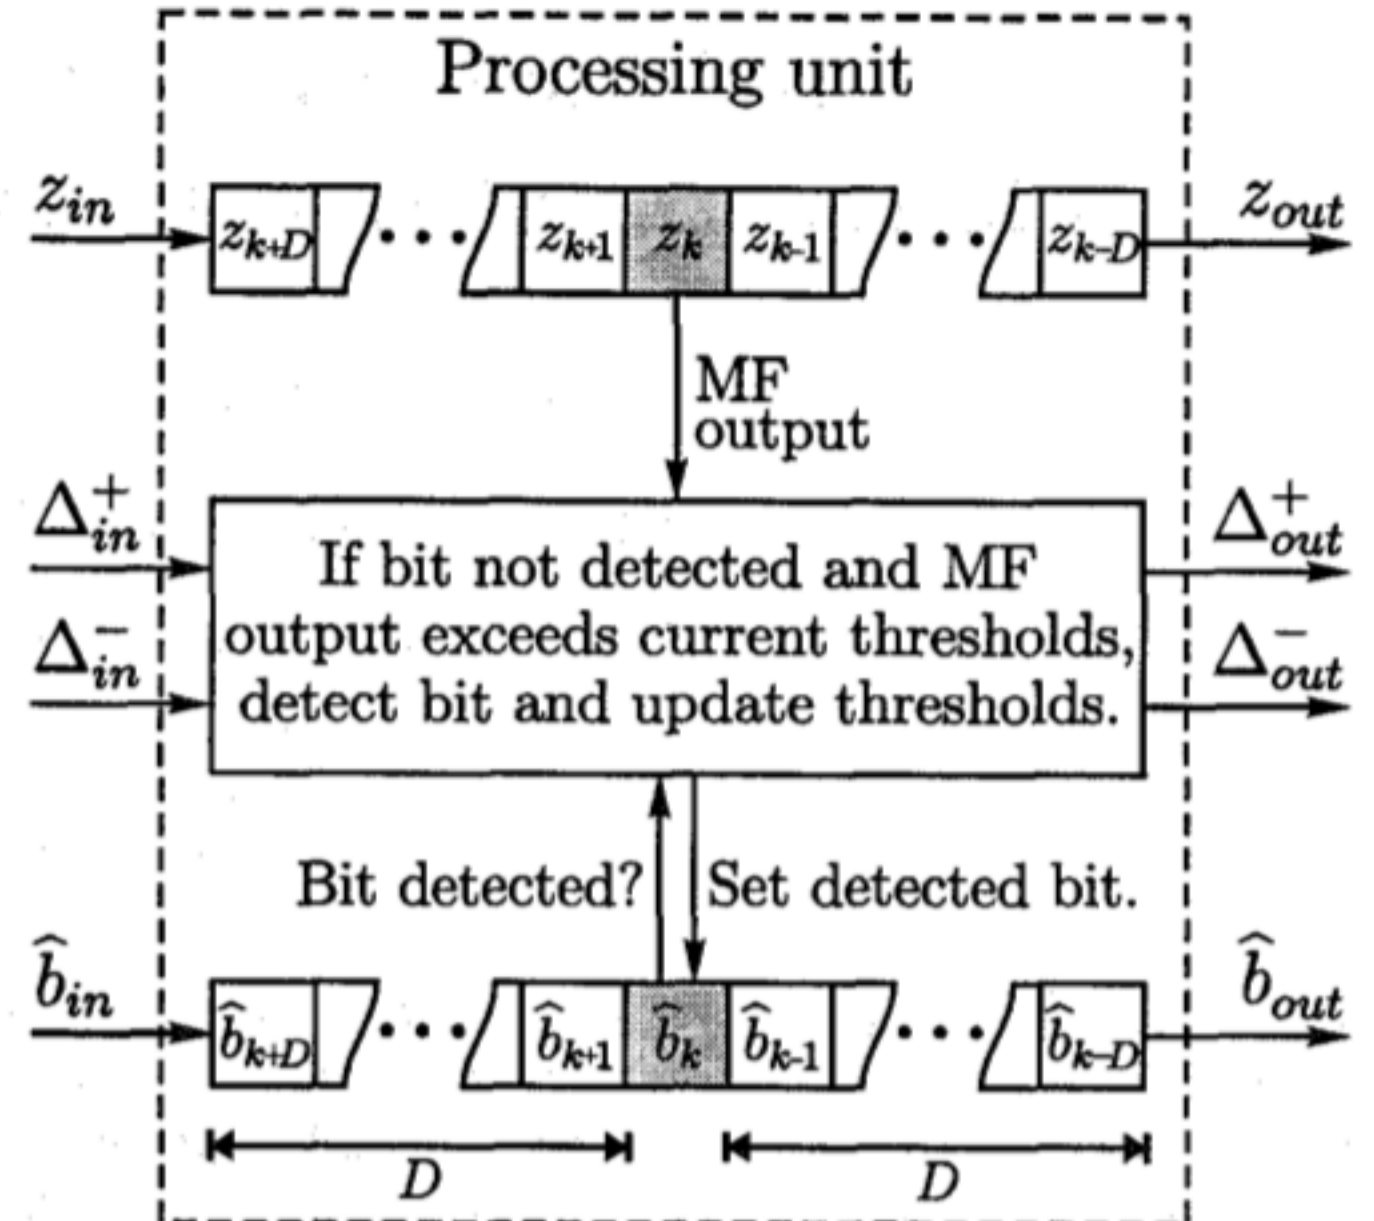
Processing unit

$z_{in}$

$z_{k+D}$ ... $z_{k+1}$ $z_k$ $z_{k-1}$ ... $z_{k-D}$

$z_{out}$

MF output

$\Delta_{in}^{+}$

$\Delta_{in}^{-}$

If bit not detected and MF output exceeds current thresholds, detect bit and update thresholds.

$\Delta_{out}^{+}$

$\Delta_{out}^{-}$

Bit detected?

Set detected bit.

$\hat{b}_{in}$

$\hat{b}_{k+D}$ ... $\hat{b}_{k+1}$ $\hat{b}_k$ $\hat{b}_{k-1}$ ... $\hat{b}_{k-D}$

$\hat{b}_{out}$

$D$

$D$